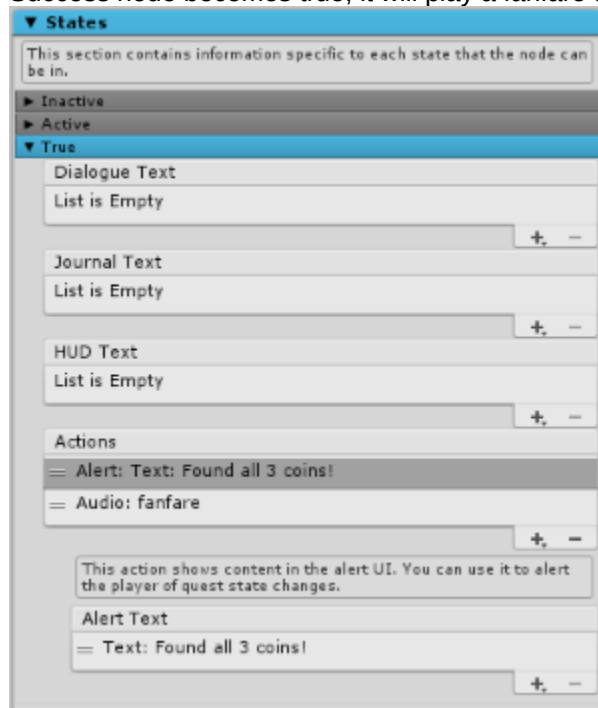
Success node becomes true, it will play a fanfare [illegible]

▼ States

This section contains information specific to each state that the node can be in.

► Inactive

► Active

▼ True

Dialogue Text

List is Empty

+ −

Journal Text

List is Empty

+ −

HUD Text

List is Empty

+ −

Actions

= Alert: Text: Found all 3 coins!

= Audio: fanfare

+ −

This action shows content in the alert UI. You can use it to alert the player of quest state changes.

Alert Text

= Text: Found all 3 coins!

+ −